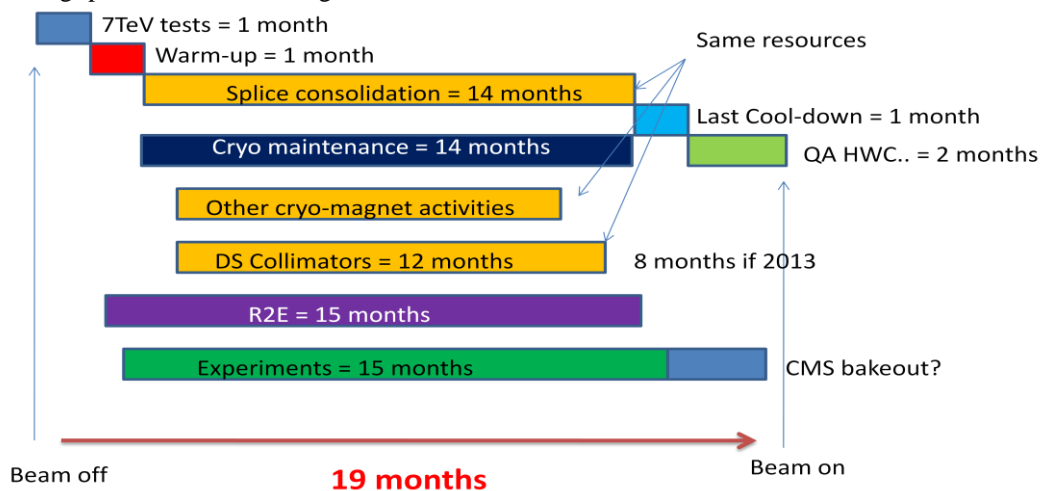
7TeV tests = 1 month
Warm-up = 1 month
Same resources
Splice consolidation = 14 months
Last Cool-down = 1 month
Cryo maintenance = 14 months
QA HWC.. = 2 months
Other cryo-magnet activities
DS Collimators = 12 months
8 months if 2013
R2E = 15 months
Experiments = 15 months
CMS bakeout?
Beam off
19 months
Beam on